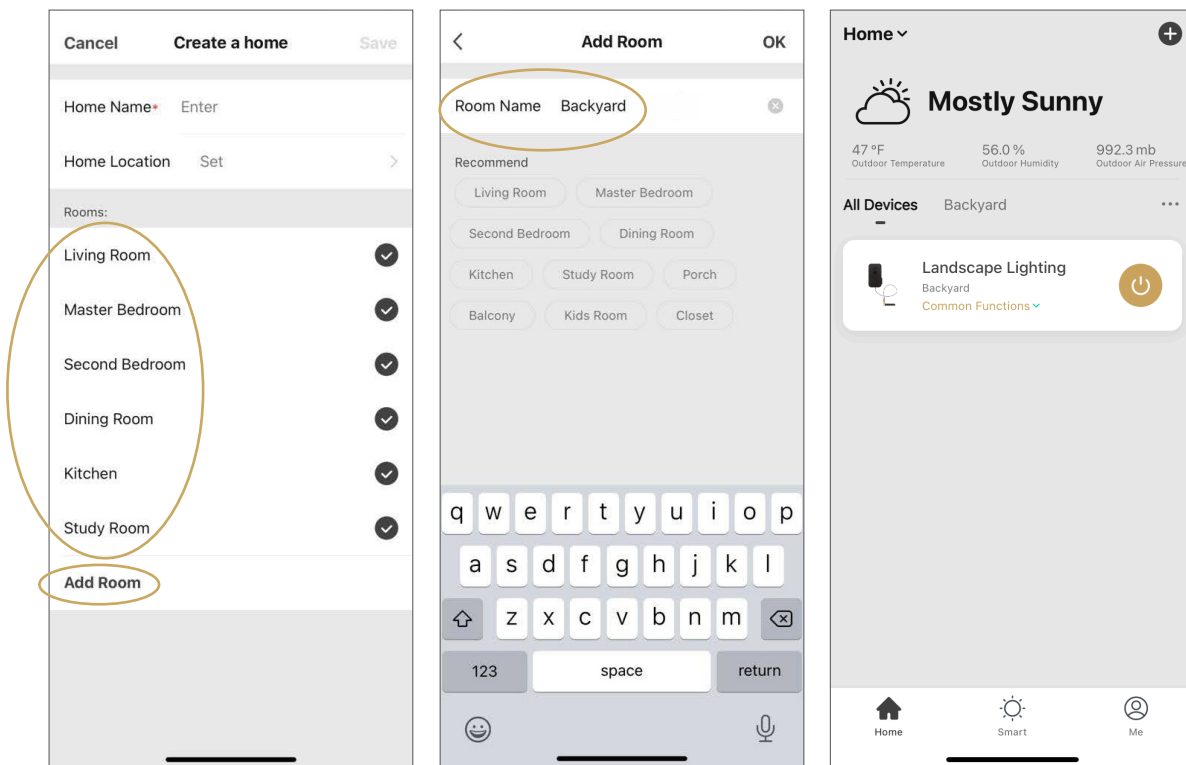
Cancel Create a home Save

Home Name* Enter

Home Location Set

Rooms:

Living Room

Master Bedroom

Second Bedroom

Dining Room

Kitchen

Study Room

Add Room

Add Room OK

Room Name Backyard

Recommend

Living Room Master Bedroom

Second Bedroom Dining Room

Kitchen Study Room Porch

Balcony Kids Room Closet

q w e r t y u i o p

a s d f g h j k l

z x c v b n m

123 space return

Home

Mostly Sunny

47 °F
Outdoor Temperature

56.0 %
Outdoor Humidity

992.3 mb
Outdoor Air Pressure

All Devices Backyard ···

Landscape Lighting
Backyard
Common Functions

Home Smart Me